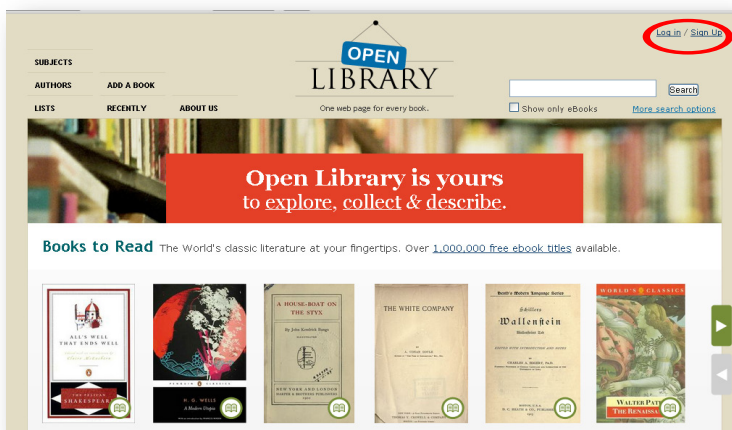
Log in / Sign Up

SUBJECTS
AUTHORS
ADD A BOOK
LISTS
RECENTLY
ABOUT US

OPEN LIBRARY
One web page for every book.

Search
Show only eBooks
More search options

Open Library is yours
to explore, collect & describe.

Books to Read The World's classic literature at your fingertips. Over 1,000,000 free ebook titles available.

ALL'S WELL THAT ENDS WELL
THE PELICAN SHAKESPEARE

H. G. WELLS
A Modern Utopia

A HOUSE-BOAT ON THE STYX
By John Kendrick Bangs
NEW YORK AND LONDON
HARPER & BROTHERS PUBLISHERS

THE WHITE COMPANY
A. CONAN DOYLE

Heath's Modern Language Series
Schillers
Wallenstein
CHARLES A. EGGERT

WORLD'S CLASSICS
WALTER PATER
THE RENAISSA